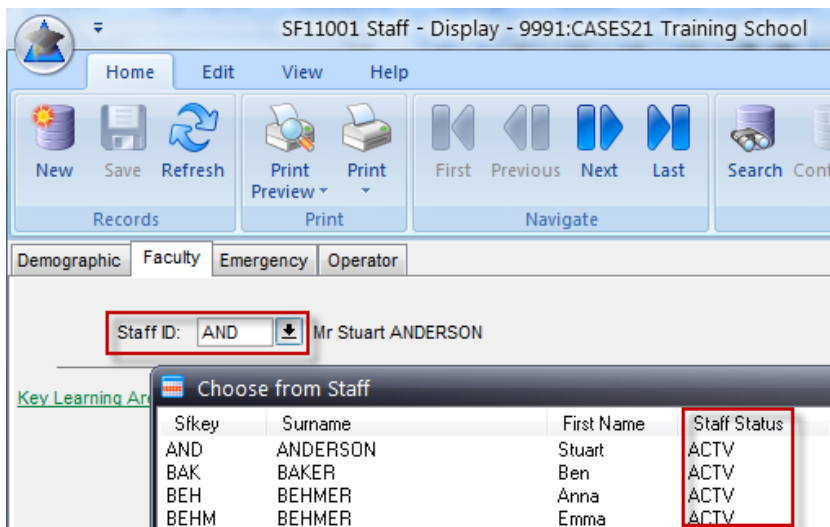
SF11001 Staff - Display - 9991:CASES21 Training School

Home Edit View Help

New Save Refresh
Records

Print Preview Print
Print

First Previous Next Last
Navigate

Search Con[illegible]

Demographic Faculty Emergency Operator

Staff ID: AND Mr Stuart ANDERSON

Key Learning Ar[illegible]

Choose from Staff

| Sfkey | Surname | First Name | Staff Status |
|---|---|---|---|
| AND | ANDERSON | Stuart | ACTV |
| BAK | BAKER | Ben | ACTV |
| BEH | BEHMER | Anna | ACTV |
| BEHM | BEHMER | Emma | ACTV |